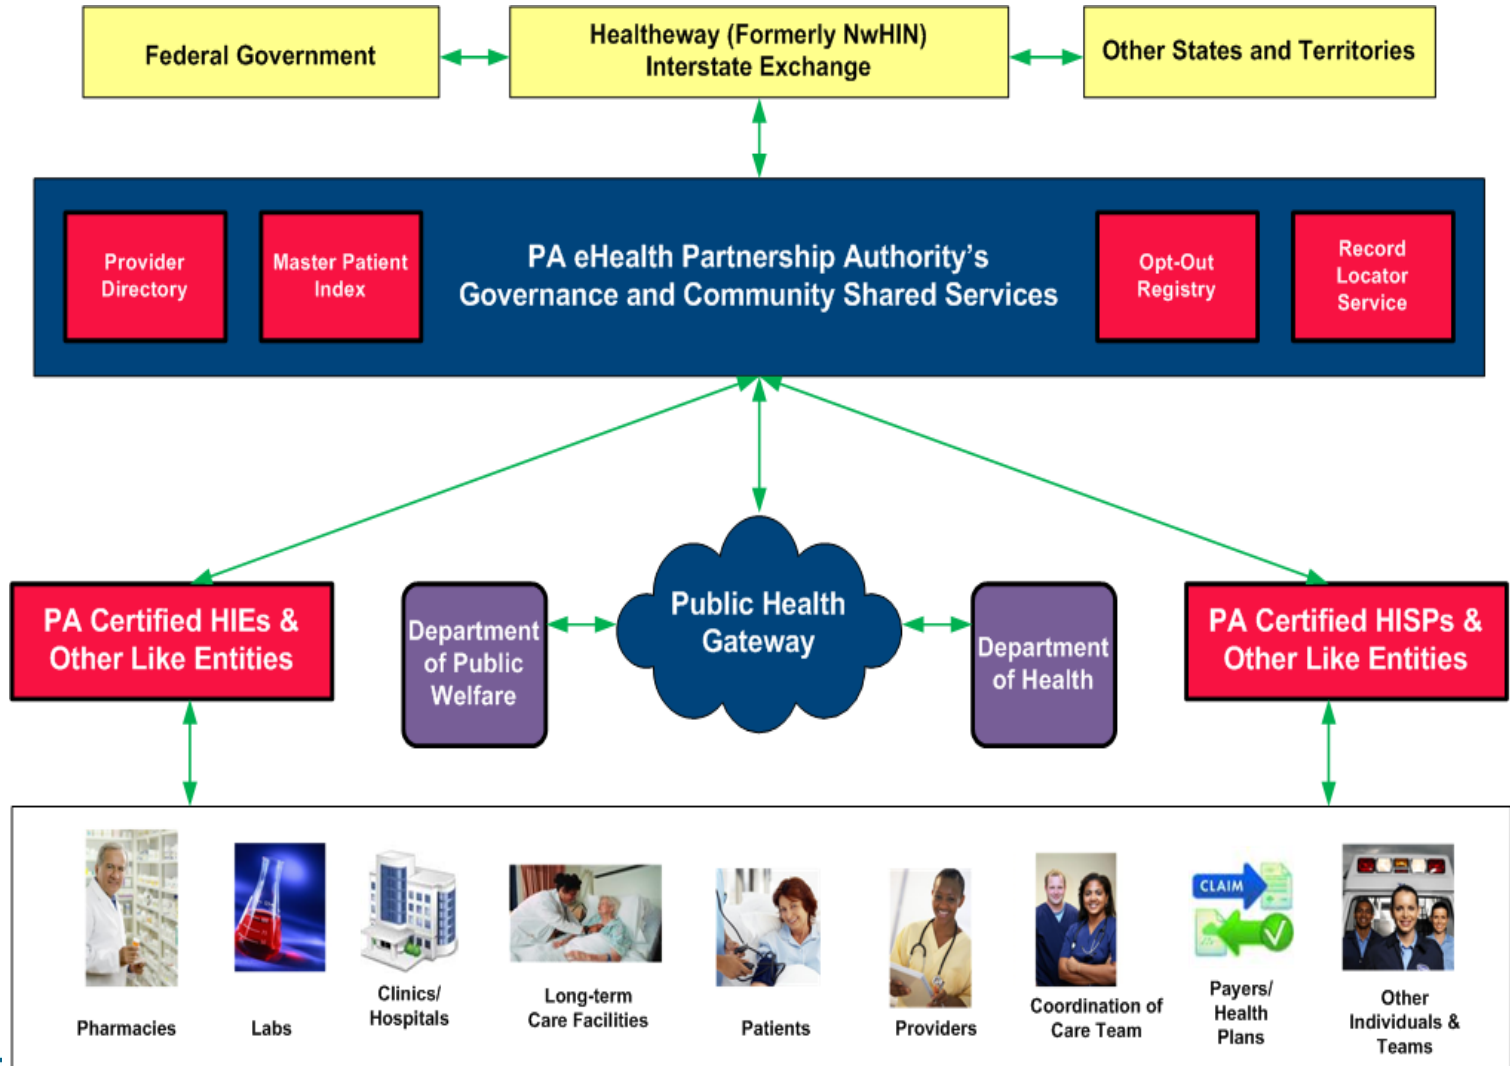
Federal Government

Healtheway (Formerly NwHIN) Interstate Exchange

Other States and Territories

Provider Directory

Master Patient Index

PA eHealth Partnership Authority's Governance and Community Shared Services

Opt-Out Registry

Record Locator Service

PA Certified HIEs & Other Like Entities

Department of Public Welfare

Public Health Gateway

Department of Health

PA Certified HISPs & Other Like Entities

Pharmacies

Labs

Clinics/ Hospitals

Long-term Care Facilities

Patients

Providers

Coordination of Care Team

CLAIM

Payers/ Health Plans

Other Individuals & Teams